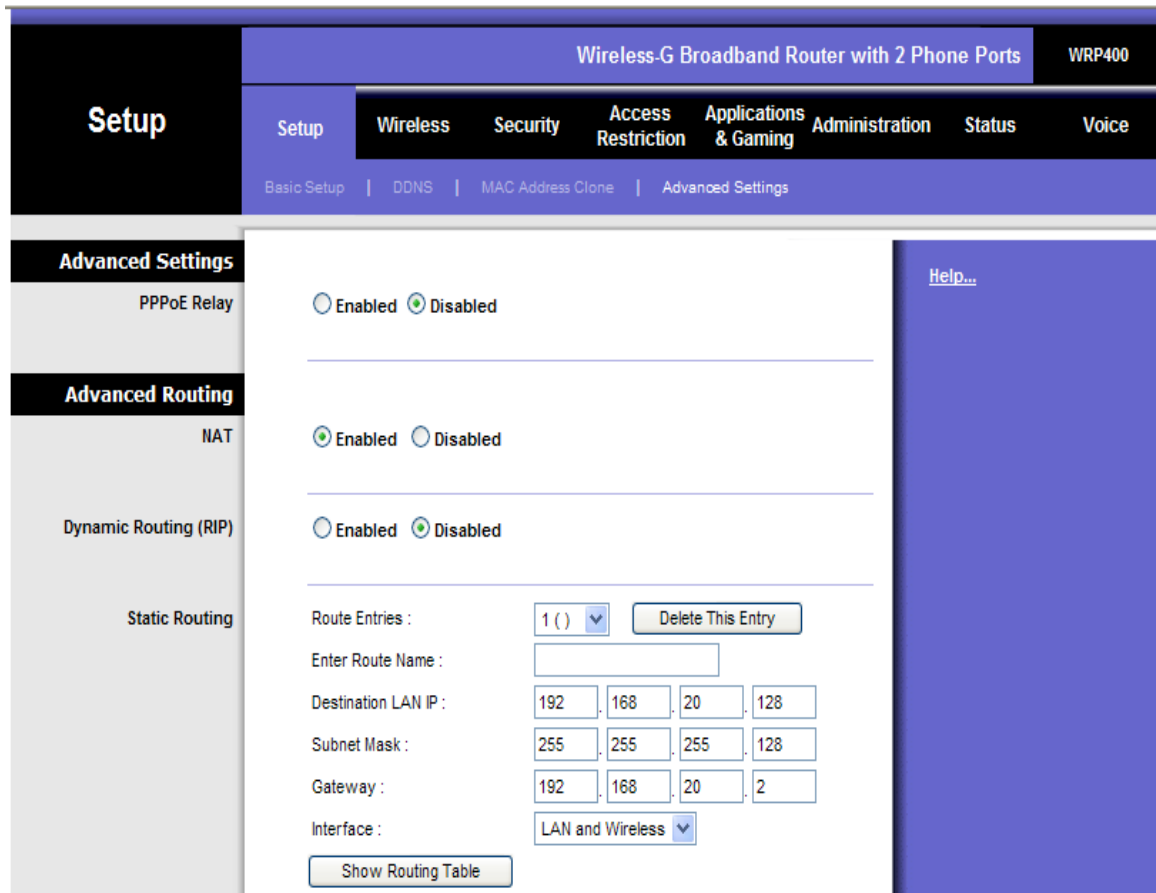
Wireless-G Broadband Router with 2 Phone Ports

WRP400

Setup

Setup | Wireless | Security | Access Restriction | Applications & Gaming | Administration | Status | Voice

Basic Setup | DDNS | MAC Address Clone | Advanced Settings

Advanced Settings

PPPoE Relay

Enabled Disabled

Help...

Advanced Routing

NAT

Enabled Disabled

Dynamic Routing (RIP)

Enabled Disabled

Static Routing

Route Entries : 1 ( ) Delete This Entry

Enter Route Name :

Destination LAN IP : 192 . 168 . 20 . 128

Subnet Mask : 255 . 255 . 255 . 128

Gateway : 192 . 168 . 20 . 2

Interface : LAN and Wireless

Show Routing Table